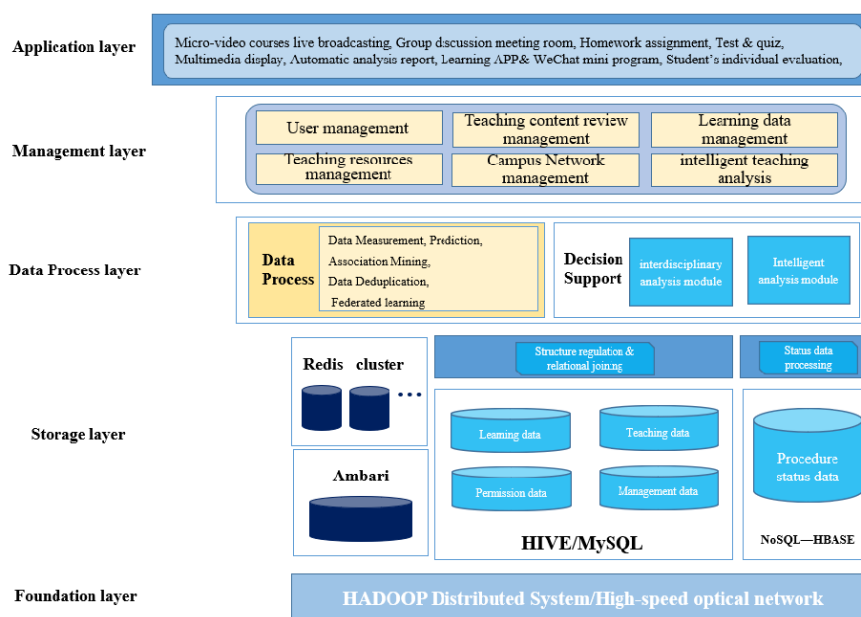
Application layer

Micro-video courses live broadcasting, Group discussion meeting room, Homework assignment, Test & quiz, Multimedia display, Automatic analysis report, Learning APP& WeChat mini program, Student's individual evaluation,

Management layer

User management

Teaching content review management

Learning data management

Teaching resources management

Campus Network management

intelligent teaching analysis

Data Process layer

Data Process

Data Measurement, Prediction, Association Mining, Data Deduplication, Federated learning

Decision Support

interdisciplinary analysis module

Intelligent analysis module

Storage layer

Redis cluster

Structure regulation & relational joining

Status data processing

Learning data

Teaching data

Permission data

Management data

Procedure status data

Ambari

HIVE/MySQL

NoSQL—HBASE

Foundation layer

HADOOP Distributed System/High-speed optical network